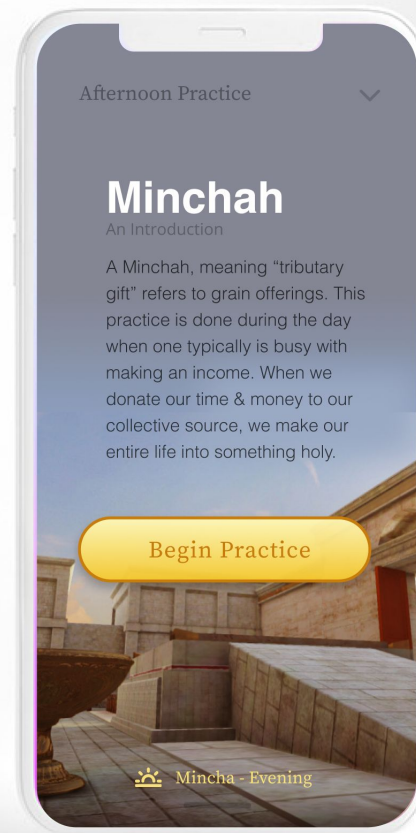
Afternoon Practice

Minchah

An Introduction

A Minchah, meaning “tributary gift” refers to grain offerings. This practice is done during the day when one typically is busy with making an income. When we donate our time & money to our collective source, we make our entire life into something holy.

Begin Practice

Mincha - Evening